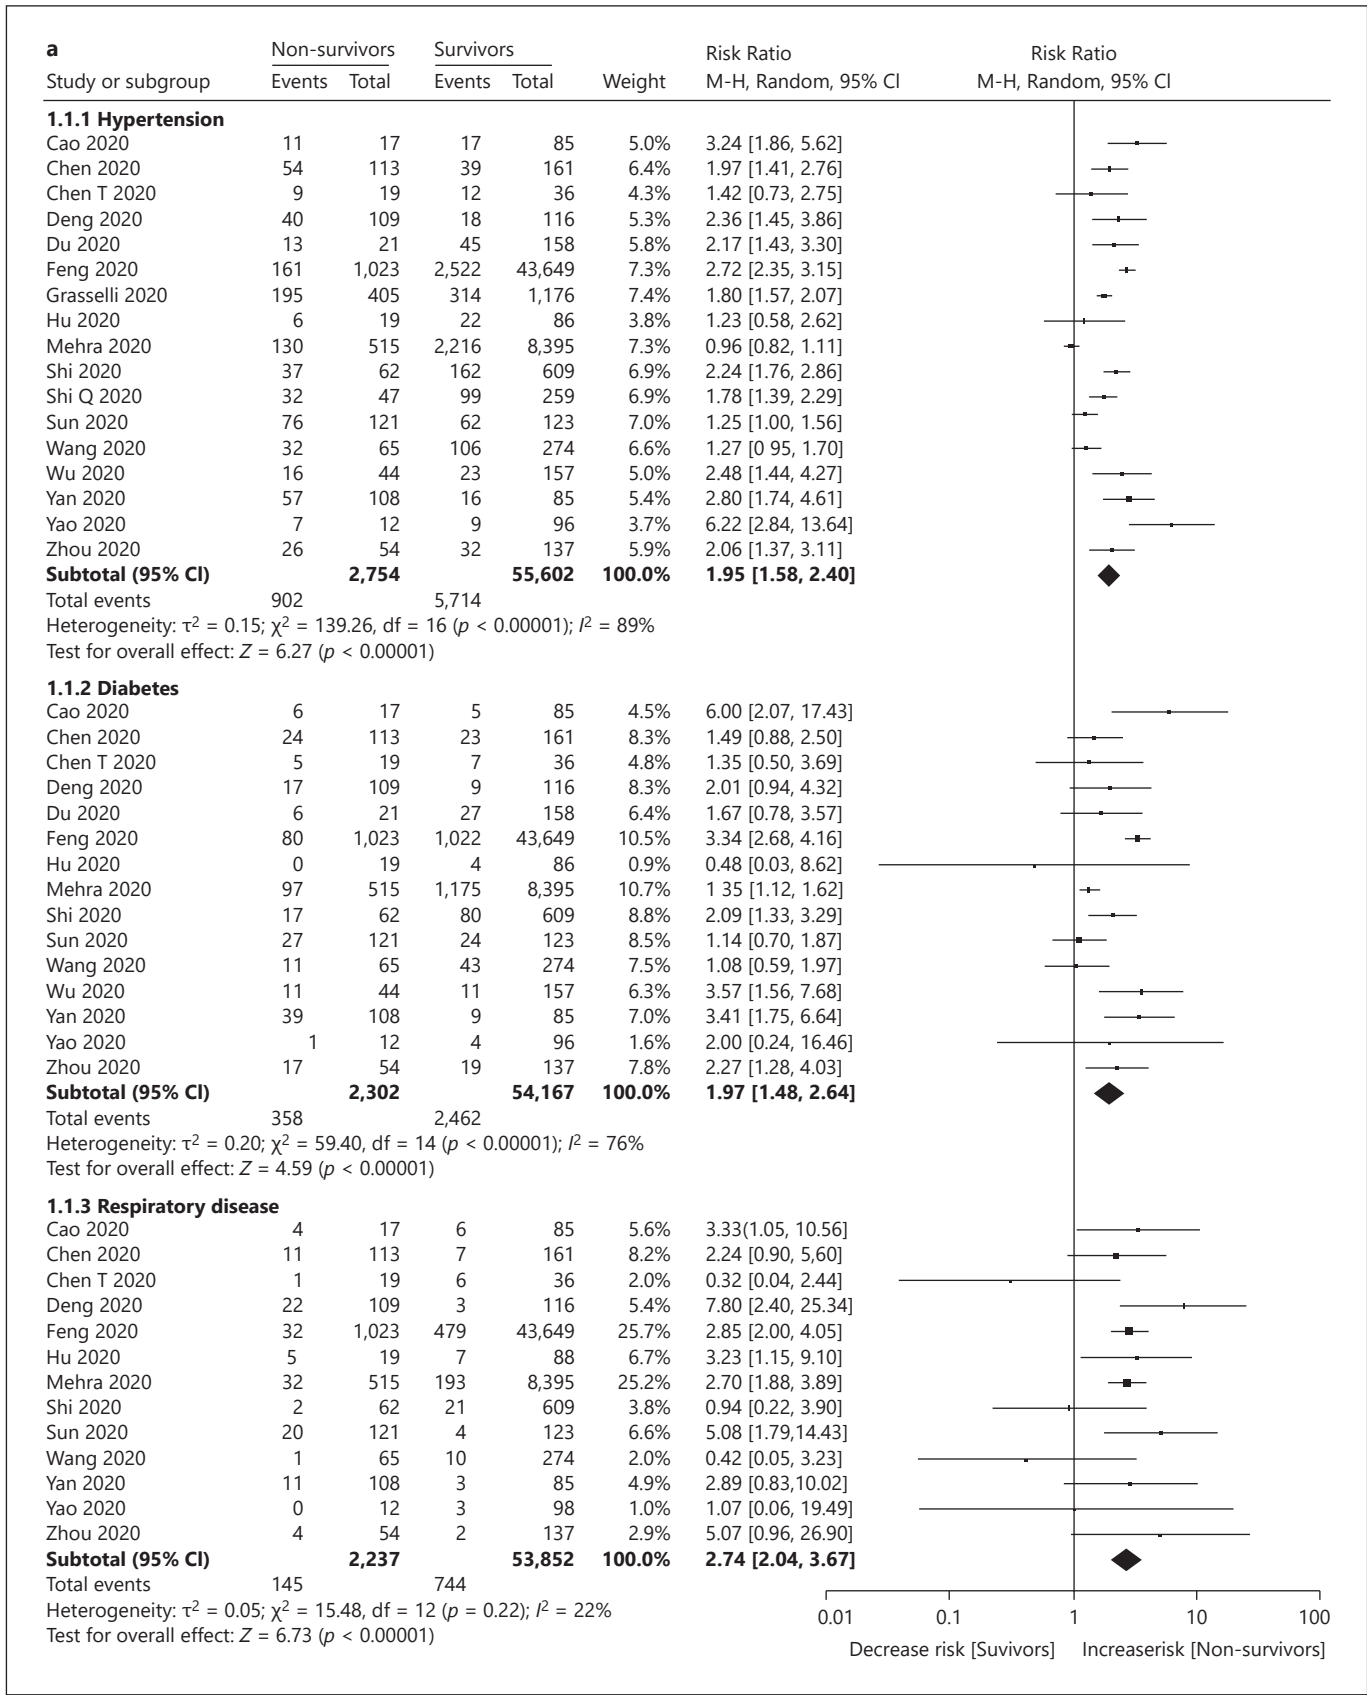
a

| Study or subgroup | Non-survivors Events | Non-survivors Total | Survivors Events | Survivors Total | Weight | Risk Ratio M-H, Random, 95% Cl |
|---|---|---|---|---|---|---|
| **1.1.1 Hypertension** | | | | | | |
| Cao 2020 | 11 | 17 | 17 | 85 | 5.0% | 3.24 [1.86, 5.62] |
| Chen 2020 | 54 | 113 | 39 | 161 | 6.4% | 1.97 [1.41, 2.76] |
| Chen T 2020 | 9 | 19 | 12 | 36 | 4.3% | 1.42 [0.73, 2.75] |
| Deng 2020 | 40 | 109 | 18 | 116 | 5.3% | 2.36 [1.45, 3.86] |
| Du 2020 | 13 | 21 | 45 | 158 | 5.8% | 2.17 [1.43, 3.30] |
| Feng 2020 | 161 | 1,023 | 2,522 | 43,649 | 7.3% | 2.72 [2.35, 3.15] |
| Grasselli 2020 | 195 | 405 | 314 | 1,176 | 7.4% | 1.80 [1.57, 2.07] |
| Hu 2020 | 6 | 19 | 22 | 86 | 3.8% | 1.23 [0.58, 2.62] |
| Mehra 2020 | 130 | 515 | 2,216 | 8,395 | 7.3% | 0.96 [0.82, 1.11] |
| Shi 2020 | 37 | 62 | 162 | 609 | 6.9% | 2.24 [1.76, 2.86] |
| Shi Q 2020 | 32 | 47 | 99 | 259 | 6.9% | 1.78 [1.39, 2.29] |
| Sun 2020 | 76 | 121 | 62 | 123 | 7.0% | 1.25 [1.00, 1.56] |
| Wang 2020 | 32 | 65 | 106 | 274 | 6.6% | 1.27 [0 95, 1.70] |
| Wu 2020 | 16 | 44 | 23 | 157 | 5.0% | 2.48 [1.44, 4.27] |
| Yan 2020 | 57 | 108 | 16 | 85 | 5.4% | 2.80 [1.74, 4.61] |
| Yao 2020 | 7 | 12 | 9 | 96 | 3.7% | 6.22 [2.84, 13.64] |
| Zhou 2020 | 26 | 54 | 32 | 137 | 5.9% | 2.06 [1.37, 3.11] |
| **Subtotal (95% Cl)** | | **2,754** | | **55,602** | **100.0%** | **1.95 [1.58, 2.40]** |
| Total events | 902 | | 5,714 | | | |

Heterogeneity: $\tau^2 = 0.15$; $\chi^2 = 139.26$, df = 16 ($p < 0.00001$); $I^2 = 89\%$
Test for overall effect: $Z = 6.27$ ($p < 0.00001$)

| Study or subgroup | Non-survivors Events | Non-survivors Total | Survivors Events | Survivors Total | Weight | Risk Ratio M-H, Random, 95% Cl |
|---|---|---|---|---|---|---|
| **1.1.2 Diabetes** | | | | | | |
| Cao 2020 | 6 | 17 | 5 | 85 | 4.5% | 6.00 [2.07, 17.43] |
| Chen 2020 | 24 | 113 | 23 | 161 | 8.3% | 1.49 [0.88, 2.50] |
| Chen T 2020 | 5 | 19 | 7 | 36 | 4.8% | 1.35 [0.50, 3.69] |
| Deng 2020 | 17 | 109 | 9 | 116 | 8.3% | 2.01 [0.94, 4.32] |
| Du 2020 | 6 | 21 | 27 | 158 | 6.4% | 1.67 [0.78, 3.57] |
| Feng 2020 | 80 | 1,023 | 1,022 | 43,649 | 10.5% | 3.34 [2.68, 4.16] |
| Hu 2020 | 0 | 19 | 4 | 86 | 0.9% | 0.48 [0.03, 8.62] |
| Mehra 2020 | 97 | 515 | 1,175 | 8,395 | 10.7% | 1 35 [1.12, 1.62] |
| Shi 2020 | 17 | 62 | 80 | 609 | 8.8% | 2.09 [1.33, 3.29] |
| Sun 2020 | 27 | 121 | 24 | 123 | 8.5% | 1.14 [0.70, 1.87] |
| Wang 2020 | 11 | 65 | 43 | 274 | 7.5% | 1.08 [0.59, 1.97] |
| Wu 2020 | 11 | 44 | 11 | 157 | 6.3% | 3.57 [1.56, 7.68] |
| Yan 2020 | 39 | 108 | 9 | 85 | 7.0% | 3.41 [1.75, 6.64] |
| Yao 2020 | 1 | 12 | 4 | 96 | 1.6% | 2.00 [0.24, 16.46] |
| Zhou 2020 | 17 | 54 | 19 | 137 | 7.8% | 2.27 [1.28, 4.03] |
| **Subtotal (95% Cl)** | | **2,302** | | **54,167** | **100.0%** | **1.97 [1.48, 2.64]** |
| Total events | 358 | | 2,462 | | | |

Heterogeneity: $\tau^2 = 0.20$; $\chi^2 = 59.40$, df = 14 ($p < 0.00001$); $I^2 = 76\%$
Test for overall effect: $Z = 4.59$ ($p < 0.00001$)

| Study or subgroup | Non-survivors Events | Non-survivors Total | Survivors Events | Survivors Total | Weight | Risk Ratio M-H, Random, 95% Cl |
|---|---|---|---|---|---|---|
| **1.1.3 Respiratory disease** | | | | | | |
| Cao 2020 | 4 | 17 | 6 | 85 | 5.6% | 3.33(1.05, 10.56] |
| Chen 2020 | 11 | 113 | 7 | 161 | 8.2% | 2.24 [0.90, 5,60] |
| Chen T 2020 | 1 | 19 | 6 | 36 | 2.0% | 0.32 [0.04, 2.44] |
| Deng 2020 | 22 | 109 | 3 | 116 | 5.4% | 7.80 [2.40, 25.34] |
| Feng 2020 | 32 | 1,023 | 479 | 43,649 | 25.7% | 2.85 [2.00, 4.05] |
| Hu 2020 | 5 | 19 | 7 | 88 | 6.7% | 3.23 [1.15, 9.10] |
| Mehra 2020 | 32 | 515 | 193 | 8,395 | 25.2% | 2.70 [1.88, 3.89] |
| Shi 2020 | 2 | 62 | 21 | 609 | 3.8% | 0.94 [0.22, 3.90] |
| Sun 2020 | 20 | 121 | 4 | 123 | 6.6% | 5.08 [1.79,14.43] |
| Wang 2020 | 1 | 65 | 10 | 274 | 2.0% | 0.42 [0.05, 3.23] |
| Yan 2020 | 11 | 108 | 3 | 85 | 4.9% | 2.89 [0.83,10.02] |
| Yao 2020 | 0 | 12 | 3 | 98 | 1.0% | 1.07 [0.06, 19.49] |
| Zhou 2020 | 4 | 54 | 2 | 137 | 2.9% | 5.07 [0.96, 26.90] |
| **Subtotal (95% Cl)** | | **2,237** | | **53,852** | **100.0%** | **2.74 [2.04, 3.67]** |
| Total events | 145 | | 744 | | | |

Heterogeneity: $\tau^2 = 0.05$; $\chi^2 = 15.48$, df = 12 ($p = 0.22$); $I^2 = 22\%$
Test for overall effect: $Z = 6.73$ ($p < 0.00001$)

Risk Ratio
M-H, Random, 95% Cl

0.01 0.1 1 10 100
Decrease risk [Suvivors] Increaserisk [Non-survivors]